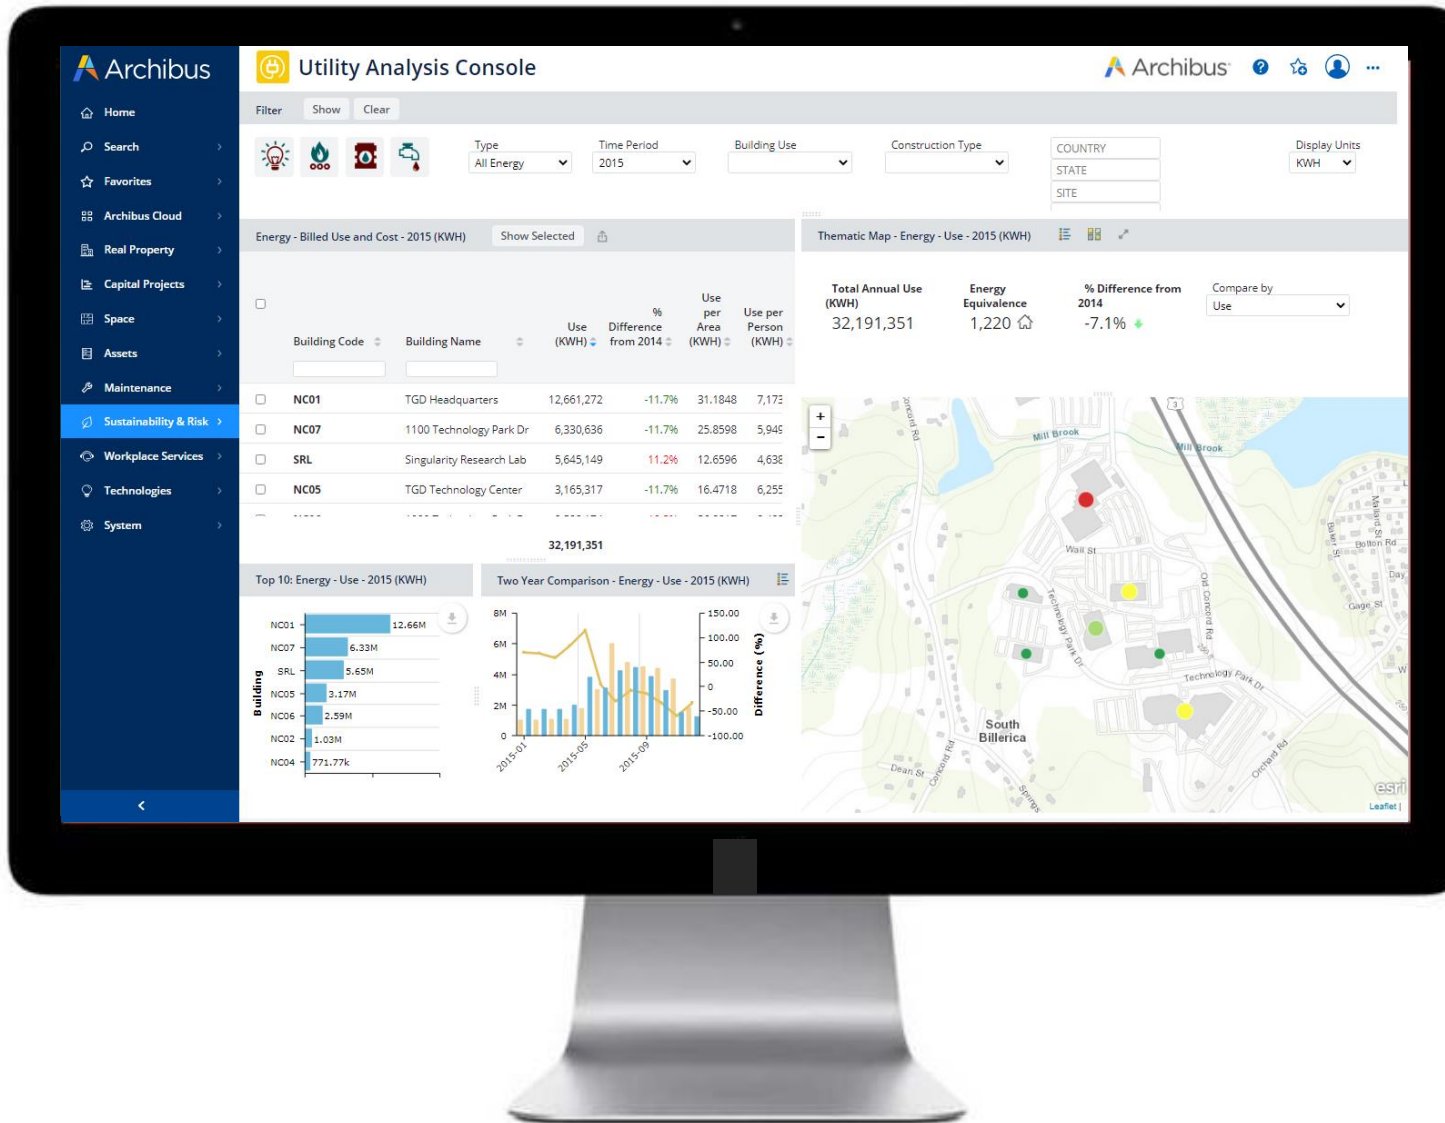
Archibus

Home
Search
Favorites
Archibus Cloud
Real Property
Capital Projects
Space
Assets
Maintenance
Sustainability & Risk
Workplace Services
Technologies
System

Utility Analysis Console

Archibus

Filter Show Clear

Type
All Energy

Time Period
2015

Building Use

Construction Type

COUNTRY
STATE
SITE

Display Units
KWH

Energy - Billed Use and Cost - 2015 (KWH) Show Selected

| | Building Code | Building Name | Use (KWH) | % Difference from 2014 | Use per Area (KWH) | Use per Person (KWH) |
|---|---|---|---|---|---|---|
| | NC01 | TGD Headquarters | 12,661,272 | -11.7% | 31.1848 | 7,173 |
| | NC07 | 1100 Technology Park Dr | 6,330,636 | -11.7% | 25.8598 | 5,949 |
| | SRL | Singularity Research Lab | 5,645,149 | 11.2% | 12.6596 | 4,638 |
| | NC05 | TGD Technology Center | 3,165,317 | -11.7% | 16.4718 | 6,255 |
| | | | 32,191,351 | | | |

Thematic Map - Energy - Use - 2015 (KWH)

Total Annual Use (KWH)
32,191,351

Energy Equivalence
1,220

% Difference from 2014
-7.1%

Compare by
Use

Top 10: Energy - Use - 2015 (KWH)

Building
NC01 12.66M
NC07 6.33M
SRL 5.65M
NC05 3.17M
NC06 2.59M
NC02 1.03M
NC04 771.77k

Two Year Comparison - Energy - Use - 2015 (KWH)

8M 6M 4M 2M 0
150.00 100.00 50.00 0 -50.00 -100.00
Difference (%)
2015-01 2015-05 2015-09

Concord Rd
Mill Brook
Mill Brook
Wall St
Technology Park Dr
Old Concord Rd
Technology Park Dr
South Billerica
Dean St
Concord Rd
Springs
Orchard Rd
Baker St
Bolton Rd
Day
Gage St
W
esri
Leaflet